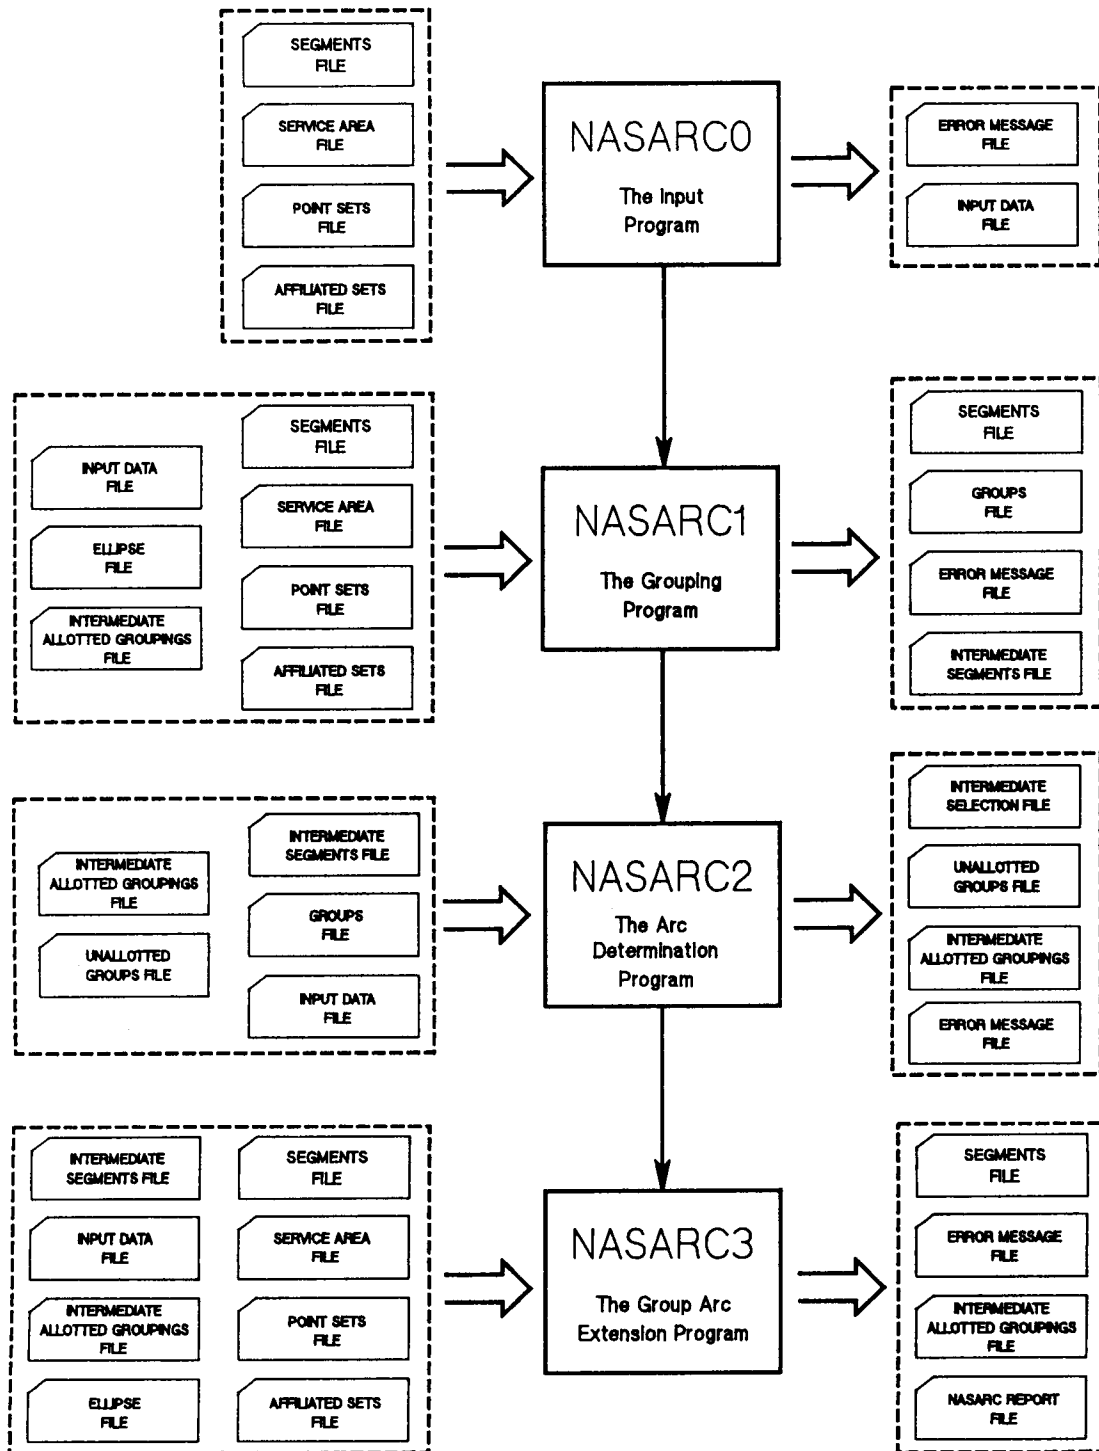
SEGMENTS FILE

SERVICE AREA FILE

POINT SETS FILE

AFFILIATED SETS FILE

NASARC0

The Input Program

ERROR MESSAGE FILE

INPUT DATA FILE

INPUT DATA FILE

ELLIPSE FILE

INTERMEDIATE ALLOTTED GROUPINGS FILE

SEGMENTS FILE

SERVICE AREA FILE

POINT SETS FILE

AFFILIATED SETS FILE

NASARC1

The Grouping Program

SEGMENTS FILE

GROUPS FILE

ERROR MESSAGE FILE

INTERMEDIATE SEGMENTS FILE

INTERMEDIATE ALLOTTED GROUPINGS FILE

UNALLOTTED GROUPS FILE

INTERMEDIATE SEGMENTS FILE

GROUPS FILE

INPUT DATA FILE

NASARC2

The Arc Determination Program

INTERMEDIATE SELECTION FILE

UNALLOTTED GROUPS FILE

INTERMEDIATE ALLOTTED GROUPINGS FILE

ERROR MESSAGE FILE

INTERMEDIATE SEGMENTS FILE

INPUT DATA FILE

INTERMEDIATE ALLOTTED GROUPINGS FILE

ELLIPSE FILE

SEGMENTS FILE

SERVICE AREA FILE

POINT SETS FILE

AFFILIATED SETS FILE

NASARC3

The Group Arc Extension Program

SEGMENTS FILE

ERROR MESSAGE FILE

INTERMEDIATE ALLOTTED GROUPINGS FILE

NASARC REPORT FILE